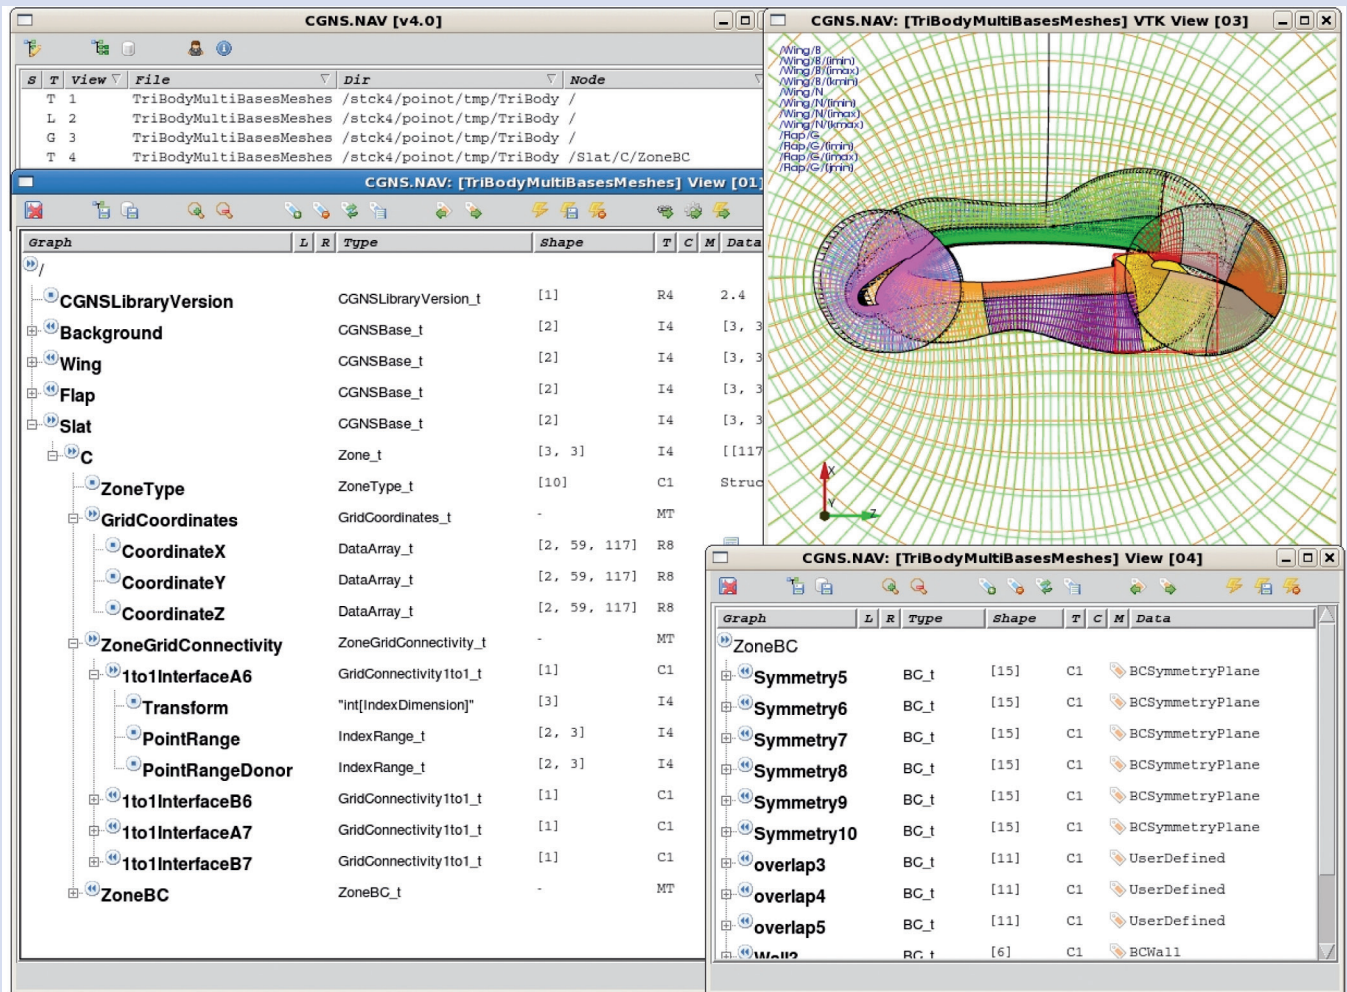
CGNS.NAV [v4.0]

| S | T | View | File | Dir | Node |
|---|---|---|---|---|---|
| | T | 1 | TriBodyMultiBasesMeshes | /stck4/poinot/tmp/TriBody | / |
| | L | 2 | TriBodyMultiBasesMeshes | /stck4/poinot/tmp/TriBody | / |
| | G | 3 | TriBodyMultiBasesMeshes | /stck4/poinot/tmp/TriBody | / |
| | T | 4 | TriBodyMultiBasesMeshes | /stck4/poinot/tmp/TriBody | /Slat/C/ZoneBC |

CGNS.NAV: [TriBodyMultiBasesMeshes] View [01]

| Graph | L | R | Type | Shape | T | C | M | Data |
|---|---|---|---|---|---|---|---|---|
| / | | | | | | | | |
| CGNSLibraryVersion | | | CGNSLibraryVersion_t | [1] | R4 | | | 2.4 |
| Background | | | CGNSBase_t | [2] | I4 | | | [3, 3 |
| Wing | | | CGNSBase_t | [2] | I4 | | | [3, 3 |
| Flap | | | CGNSBase_t | [2] | I4 | | | [3, 3 |
| Slat | | | CGNSBase_t | [2] | I4 | | | [3, 3 |
| C | | | Zone_t | [3, 3] | I4 | | | [[117 |
| ZoneType | | | ZoneType_t | [10] | C1 | | | Struc |
| GridCoordinates | | | GridCoordinates_t | - | MT | | | |
| CoordinateX | | | DataArray_t | [2, 59, 117] | R8 | | | |
| CoordinateY | | | DataArray_t | [2, 59, 117] | R8 | | | |
| CoordinateZ | | | DataArray_t | [2, 59, 117] | R8 | | | |
| ZoneGridConnectivity | | | ZoneGridConnectivity_t | - | MT | | | |
| 1to1InterfaceA6 | | | GridConnectivity1to1_t | [1] | C1 | | | |
| Transform | | | "int[IndexDimension]" | [3] | I4 | | | |
| PointRange | | | IndexRange_t | [2, 3] | I4 | | | |
| PointRangeDonor | | | IndexRange_t | [2, 3] | I4 | | | |
| 1to1InterfaceB6 | | | GridConnectivity1to1_t | [1] | C1 | | | |
| 1to1InterfaceA7 | | | GridConnectivity1to1_t | [1] | C1 | | | |
| 1to1InterfaceB7 | | | GridConnectivity1to1_t | [1] | C1 | | | |
| ZoneBC | | | ZoneBC_t | - | MT | | | |

CGNS.NAV: [TriBodyMultiBasesMeshes] VTK View [03]

/Wing/B
/Wing/B/[imin]
/Wing/B/[imax]
/Wing/B/[kmin]
/Wing/N
/Wing/N/[imin]
/Wing/N/[imax]
/Wing/N/[kmax]
/Flap/G
/Flap/G/[imin]
/Flap/G/[imax]
/Flap/G/[jmin]

X
Y
Z

CGNS.NAV: [TriBodyMultiBasesMeshes] View [04]

| Graph | L | R | Type | Shape | T | C | M | Data |
|---|---|---|---|---|---|---|---|---|
| ZoneBC | | | | | | | | |
| Symmetry5 | | | BC_t | [15] | C1 | | | BCSymmetryPlane |
| Symmetry6 | | | BC_t | [15] | C1 | | | BCSymmetryPlane |
| Symmetry7 | | | BC_t | [15] | C1 | | | BCSymmetryPlane |
| Symmetry8 | | | BC_t | [15] | C1 | | | BCSymmetryPlane |
| Symmetry9 | | | BC_t | [15] | C1 | | | BCSymmetryPlane |
| Symmetry10 | | | BC_t | [15] | C1 | | | BCSymmetryPlane |
| overlap3 | | | BC_t | [11] | C1 | | | UserDefined |
| overlap4 | | | BC_t | [11] | C1 | | | UserDefined |
| overlap5 | | | BC_t | [11] | C1 | | | UserDefined |
| Wall2 | | | BC_t | [6] | C1 | | | BCWall |